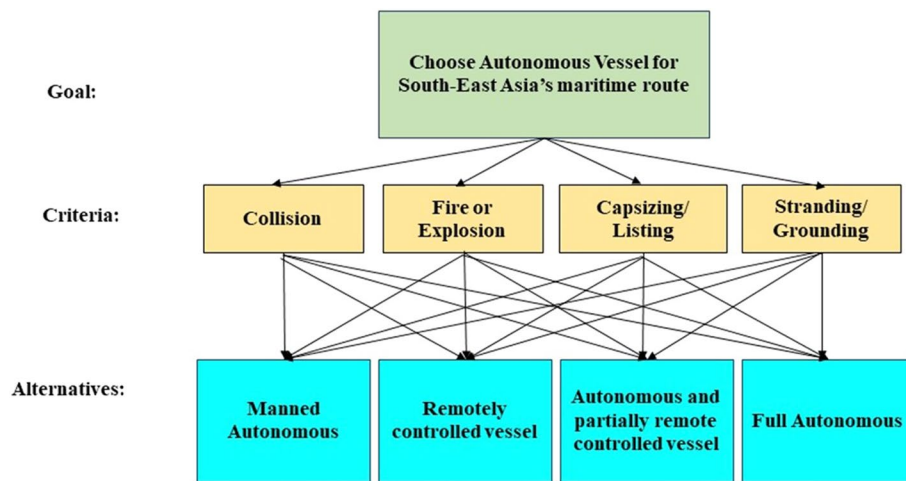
Goal:

Choose Autonomous Vessel for South-East Asia's maritime route

Criteria:

Collision

Fire or Explosion

Capsizing/ Listing

Stranding/ Grounding

Alternatives:

Manned Autonomous

Remotely controlled vessel

Autonomous and partially remote controlled vessel

Full Autonomous